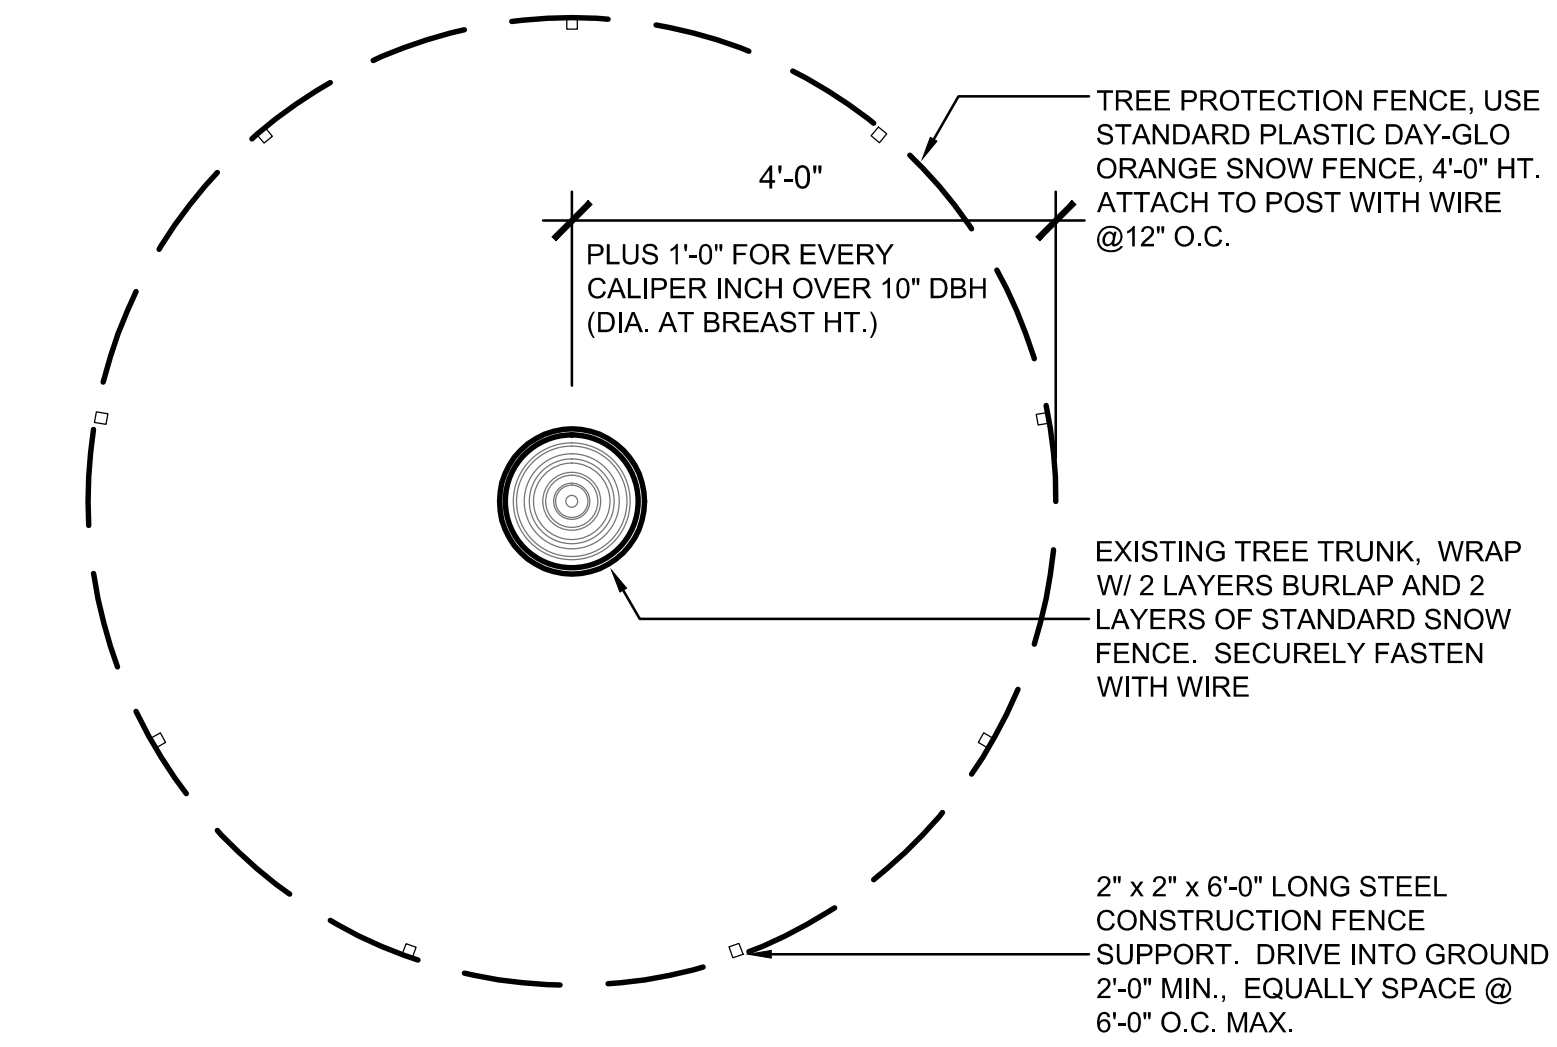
4'-0"

PLUS 1'-0" FOR EVERY CALIPER INCH OVER 10" DBH (DIA. AT BREAST HT.)

TREE PROTECTION FENCE, USE STANDARD PLASTIC DAY-GLO ORANGE SNOW FENCE, 4'-0" HT. ATTACH TO POST WITH WIRE @12" O.C.

EXISTING TREE TRUNK, WRAP W/ 2 LAYERS BURLAP AND 2 LAYERS OF STANDARD SNOW FENCE. SECURELY FASTEN WITH WIRE

2" x 2" x 6'-0" LONG STEEL CONSTRUCTION FENCE SUPPORT. DRIVE INTO GROUND 2'-0" MIN., EQUALLY SPACE @ 6'-0" O.C. MAX.